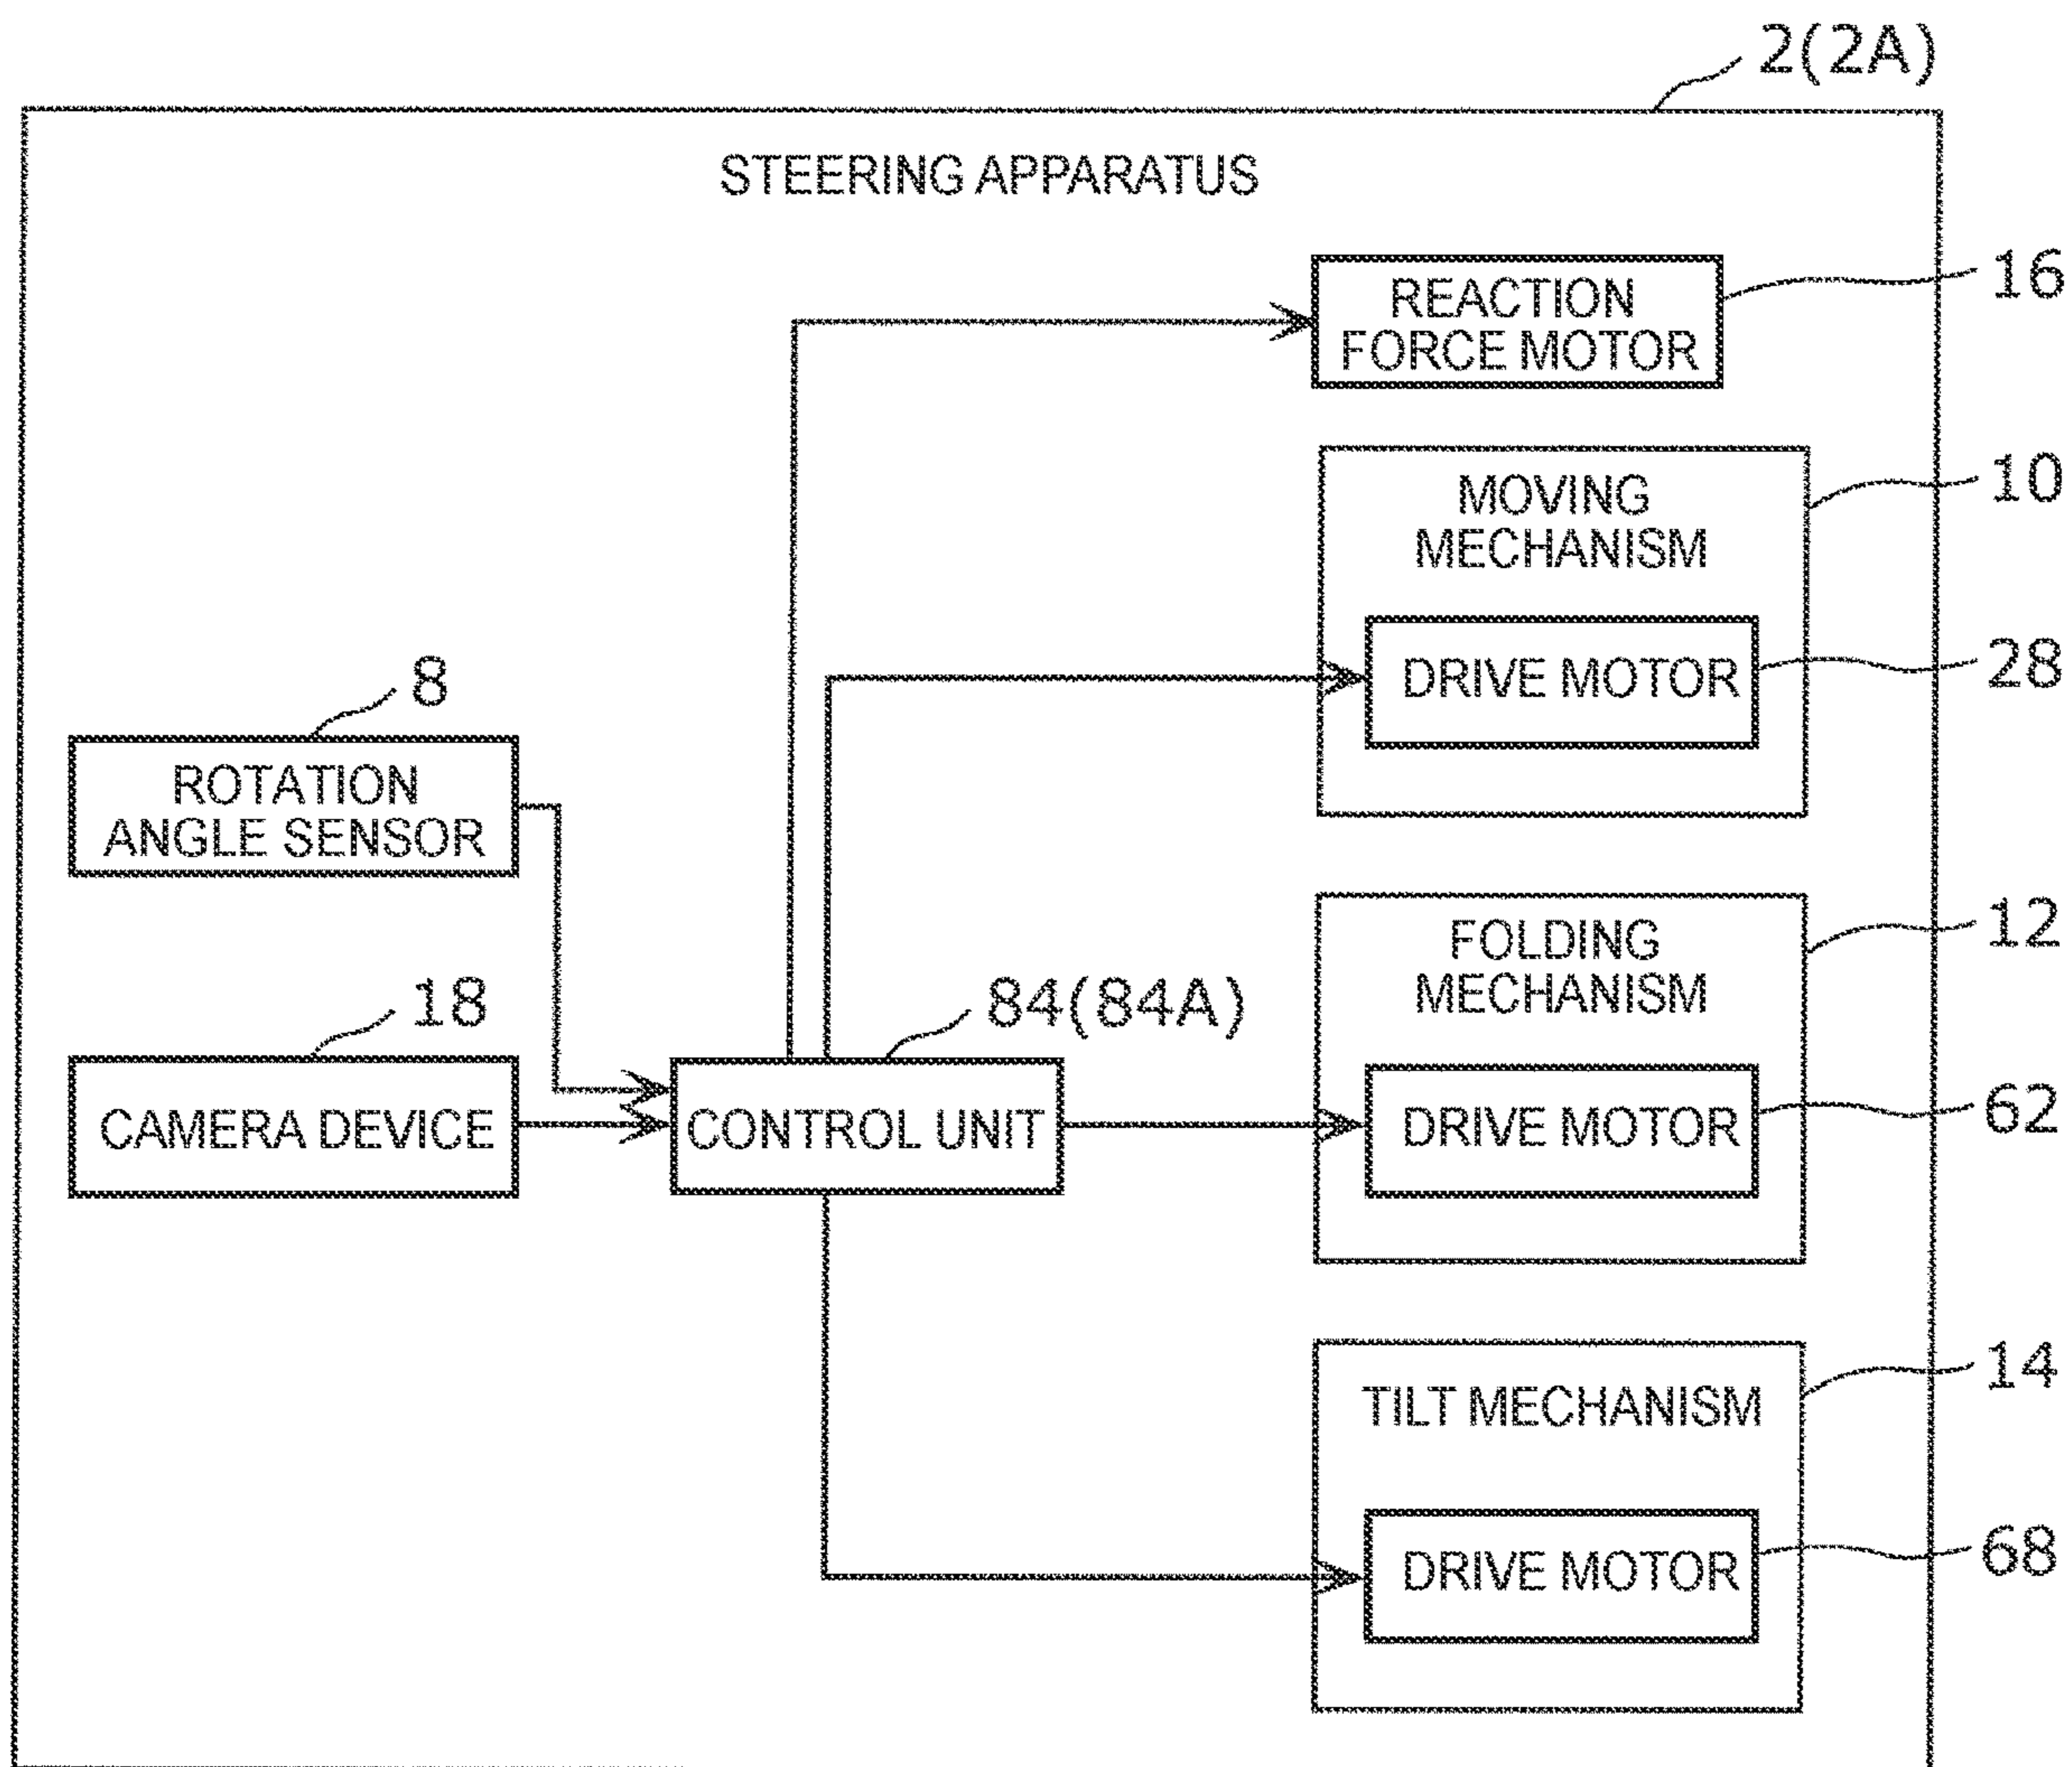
2(2A)

STEERING APPARATUS

REACTION FORCE MOTOR

16

MOVING MECHANISM

10

DRIVE MOTOR

28

8

ROTATION ANGLE SENSOR

18

84(84A)

CAMERA DEVICE

CONTROL UNIT

FOLDING MECHANISM

12

DRIVE MOTOR

62

TILT MECHANISM

14

DRIVE MOTOR

68